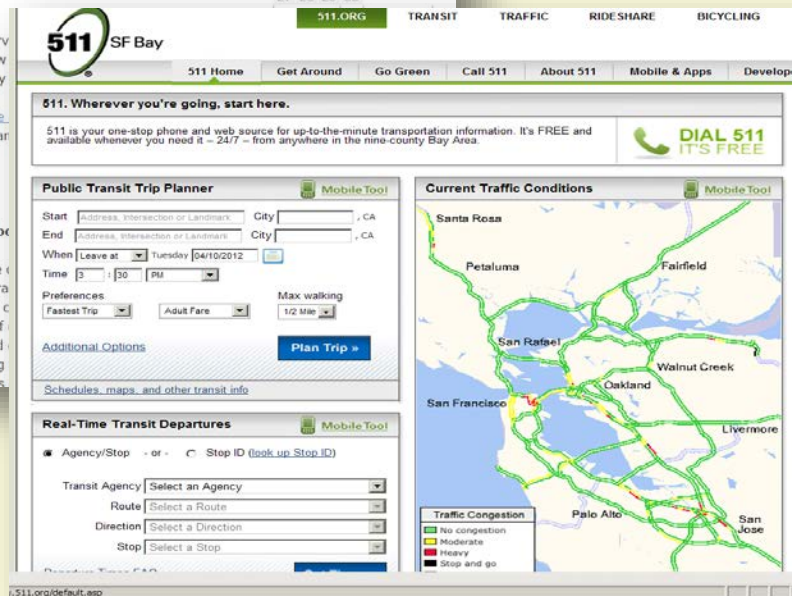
511 SF Bay

511.ORG TRANSIT TRAFFIC RIDESHARE BICYCLING

511 Home Get Around Go Green Call 511 About 511 Mobile & Apps Develop

511. Wherever you're going, start here.

511 is your one-stop phone and web source for up-to-the-minute transportation information. It's FREE and available whenever you need it – 24/7 – from anywhere in the nine-county Bay Area.

DIAL 511 IT'S FREE

Public Transit Trip Planner

MobileTool

Start Address, Intersection or Landmark City , CA
End Address, Intersection or Landmark City , CA
When Leave at Tuesday 04/10/2012
Time 3 : 30 PM
Preferences
Fastest Trip Adult Fare
Max walking
1/2 Mile

Additional Options

Plan Trip »

Schedules, maps, and other transit info

Current Traffic Conditions

MobileTool

Santa Rosa
Petaluma
Fairfield
San Rafael
Walnut Creek
Oakland
San Francisco
Livermore
Palo Alto
San Jose

Traffic Congestion
No congestion
Moderate
Heavy
Stop and go

Real-Time Transit Departures

MobileTool

Agency/Stop - or - Stop ID (look up Stop ID)

Transit Agency Select an Agency
Route Select a Route
Direction Select a Direction
Stop Select a Stop

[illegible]

.511.org/default.asp